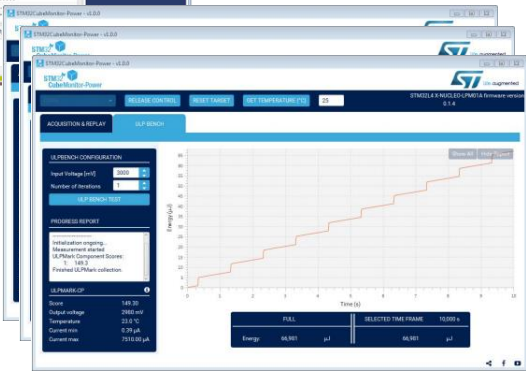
STM32CubeMonitor-Power - v2.0.0

STM32CubeMonitor-Power - v2.0.0

life.augmented

STM32CubeMonitor-Power - v2.0.0

STM32
CubeMonitor-Power

life.augmented

RELEASE CONTROL
RESET TARGET
GET TEMPERATURE (°C)
25

STM32L4 X-NUCLEO-LPM01A firmware version 0.1.4

ACQUISITION & REPLAY
ULP BENCH

ULPBENCH CONFIGURATION
Input Voltage [mV] 3000
Number of iterations 1
ULP BENCH TEST

PROGRESS REPORT
Initialization ongoing...
Measurement started
ULPMark Component Scores:
1: 149.3
Finished ULPMark collection

ULPMARK-CP
Score 149.30
Output voltage 2980 mV
Temperature 23.0 °C
Current min 0.39 µA
Current max 7510.00 µA

Show All
Hide Cursor

Energy (µJ)
90
80
70
60
50
40
30
20
10
0
0 1 2 3 4 5 6 7 8 9 10
Time (s)

FULL
SELECTED TIME FRAME 10,000 s
Energy 66,901 µJ 66,901 µJ